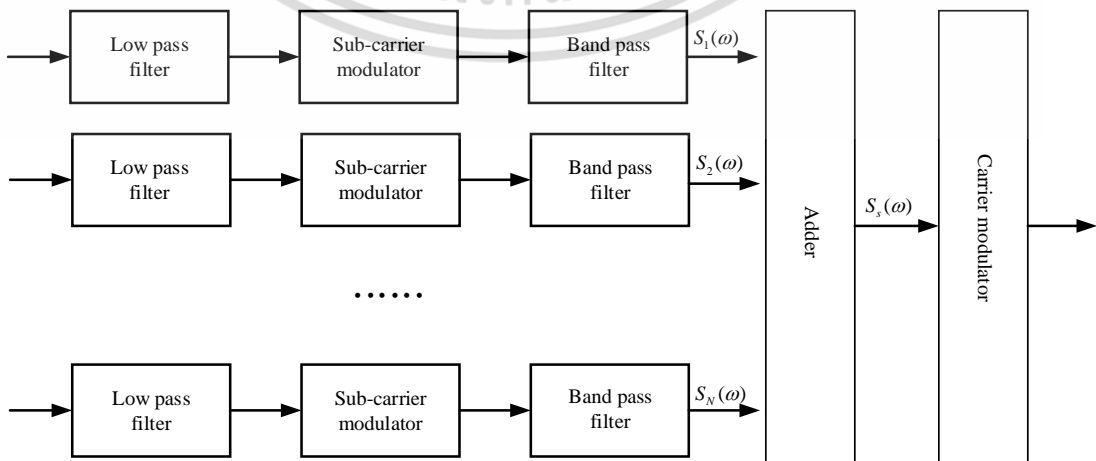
Low pass filter

Sub-carrier modulator

Band pass filter

$S_1(\omega)$

Low pass filter

Sub-carrier modulator

Band pass filter

$S_2(\omega)$

......

Low pass filter

Sub-carrier modulator

Band pass filter

$S_N(\omega)$

Adder

$S_s(\omega)$

Carrier modulator